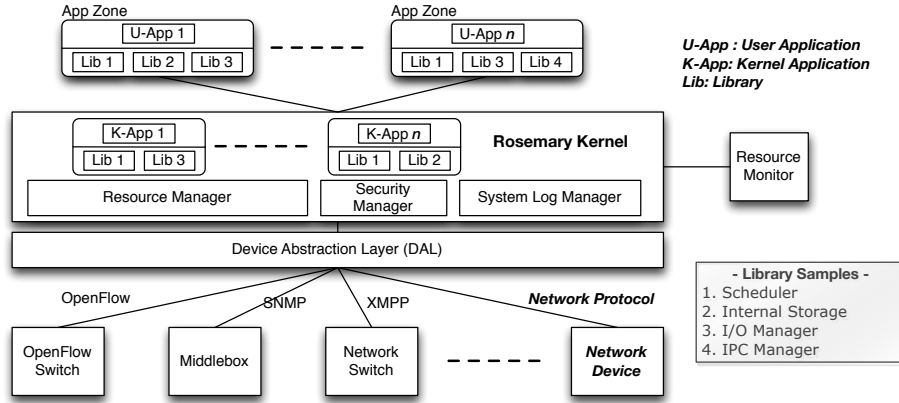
App Zone

U-App 1

Lib 1 Lib 2 Lib 3

App Zone

U-App *n*

Lib 1 Lib 3 Lib 4

*U-App : User Application*
*K-App: Kernel Application*
*Lib: Library*

K-App 1

Lib 1 Lib 3

K-App *n*

Lib 1 Lib 2

**Rosemary Kernel**

Resource Manager

Security Manager

System Log Manager

Resource Monitor

Device Abstraction Layer (DAL)

OpenFlow

SNMP

XMPP

*Network Protocol*

OpenFlow Switch

Middlebox

Network Switch

*Network Device*

- Library Samples -
1. Scheduler
2. Internal Storage
3. I/O Manager
4. IPC Manager